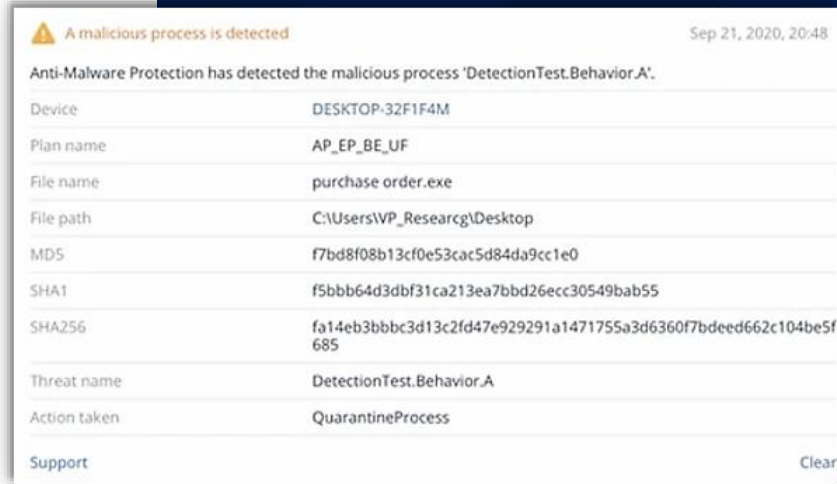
A malicious process is detected

Sep 21, 2020, 20:48

Anti-Malware Protection has detected the malicious process 'DetectionTest.Behavior.A'.

| | |
|---|---|
| Device | DESKTOP-32F1F4M |
| Plan name | AP_EP_BE_UF |
| File name | purchase order.exe |
| File path | C:\Users\VP_Researcg\Desktop |
| MD5 | f7bd8f08b13cf0e53cac5d84da9cc1e0 |
| SHA1 | f5bbb64d3dbf31ca213ea7bbd26ecc30549bab55 |
| SHA256 | fa14eb3bbbc3d13c2fd47e929291a1471755a3d6360f7bdeed662c104be5f685 |
| Threat name | DetectionTest.Behavior.A |
| Action taken | QuarantineProcess |

Support

Clear